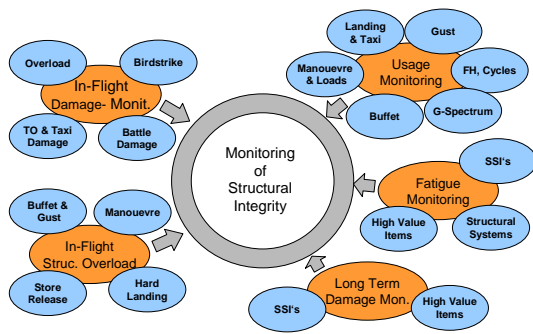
Overload

Birdstrike

In-Flight Damage- Monit.

TO & Taxi Damage

Battle Damage

Landing & Taxi

Gust

Manouevre & Loads

Usage Monitoring

FH, Cycles

Buffet

G-Spectrum

Monitoring of Structural Integrity

SSI's

Fatigue Monitoring

High Value Items

Structural Systems

Buffet & Gust

Manouevre

In-Flight Struc. Overload

Store Release

Hard Landing

Long Term Damage Mon.

SSI's

High Value Items